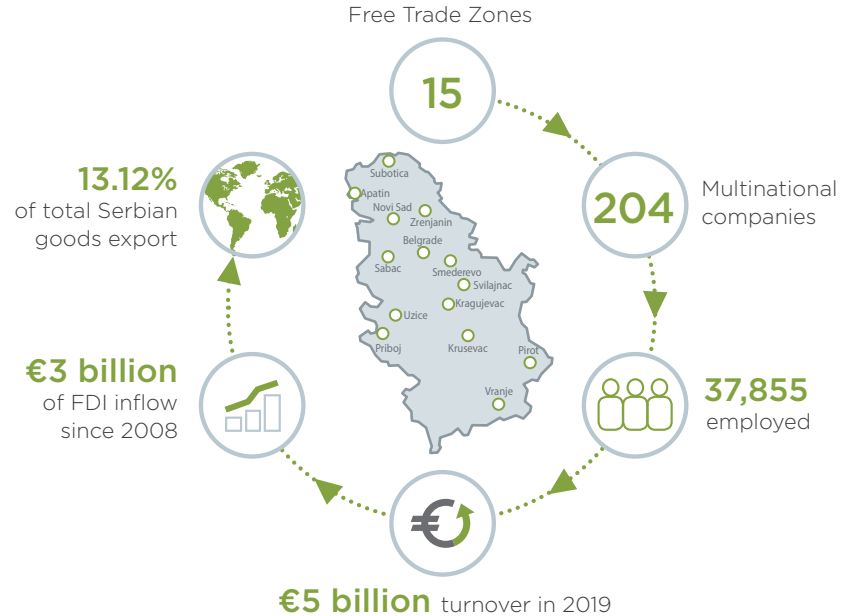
Free Trade Zones

15

204 Multinational companies

37,855 employed

€5 billion turnover in 2019

€3 billion of FDI inflow since 2008

13.12% of total Serbian goods export

Subotica
Apatin
Novi Sad
Zrenjanin
Belgrade
Sabac
Smederevo
Svilajnac
Kragujevac
Uzice
Priboj
Krusevac
Pirot
Vranje